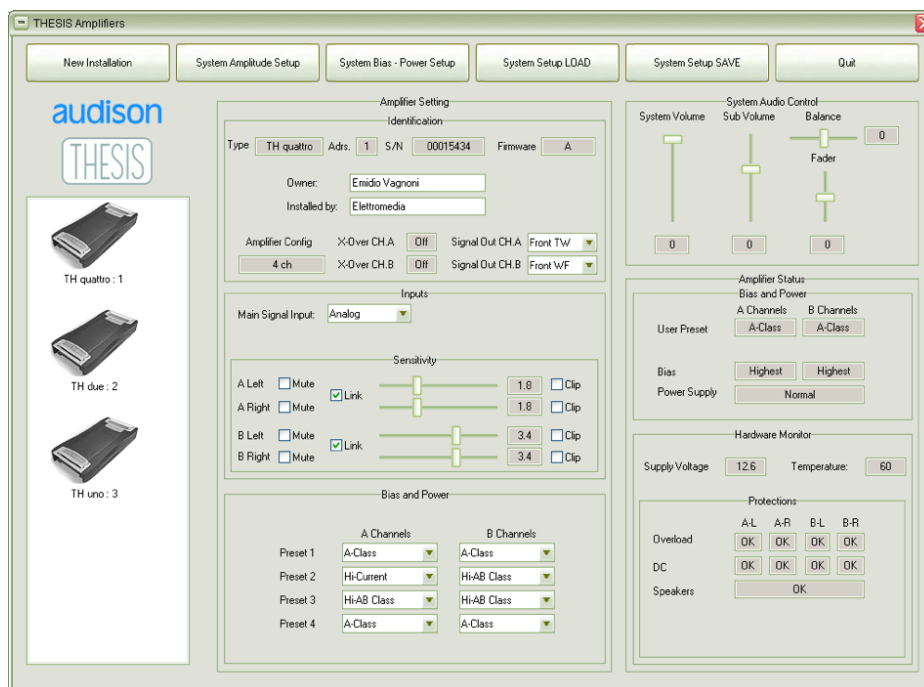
THESIS Amplifiers

New Installation | System Amplitude Setup | System Bias - Power Setup | System Setup LOAD | System Setup SAVE | Quit

audison
THESIS

TH quattro : 1

TH due : 2

TH uno : 3

Amplifier Setting
Identification
Type TH quattro Adrs. 1 S/N 00015434 Firmware A

Owner: Emidio Vagnoni
Installed by: Elettromedia

Amplifier Config 4 ch
X-Over CH.A Off
X-Over CH.B Off
Signal Out CH.A Front TW
Signal Out CH.B Front WF

Inputs
Main Signal Input: Analog

Sensitivity
A Left Mute
A Right Mute
Link
1.8 Clip
1.8 Clip
B Left Mute
B Right Mute
Link
3.4 Clip
3.4 Clip

Bias and Power
| | A Channels | B Channels |
|---|---|---|
| Preset 1 | A-Class | A-Class |
| Preset 2 | Hi-Current | Hi-AB Class |
| Preset 3 | Hi-AB Class | Hi-AB Class |
| Preset 4 | A-Class | A-Class |

System Audio Control
System Volume | Sub Volume | Balance
0 | 0 | 0
Fader
0

Amplifier Status
Bias and Power
| | A Channels | B Channels |
|---|---|---|
| User Preset | A-Class | A-Class |
| Bias | Highest | Highest |
| Power Supply | Normal | |

Hardware Monitor
Supply Voltage 12.6 Temperature: 60

Protections
| | A-L | A-R | B-L | B-R |
|---|---|---|---|---|
| Overload | OK | OK | OK | OK |
| DC | OK | OK | OK | OK |
| Speakers | OK | | | |